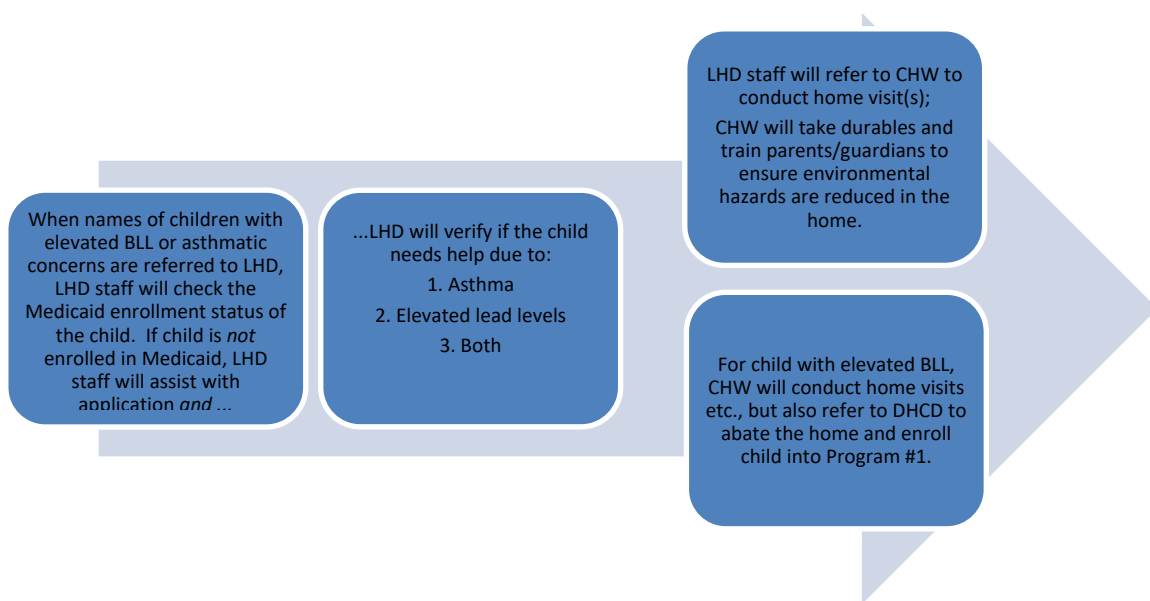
When names of children with elevated BLL or asthmatic concerns are referred to LHD, LHD staff will check the Medicaid enrollment status of the child. If child is *not* enrolled in Medicaid, LHD staff will assist with application *and* ...

...LHD will verify if the child needs help due to:

1. Asthma

2. Elevated lead levels

3. Both

LHD staff will refer to CHW to conduct home visit(s);

CHW will take durables and train parents/guardians to ensure environmental hazards are reduced in the home.

For child with elevated BLL, CHW will conduct home visits etc., but also refer to DHCD to abate the home and enroll child into Program #1.